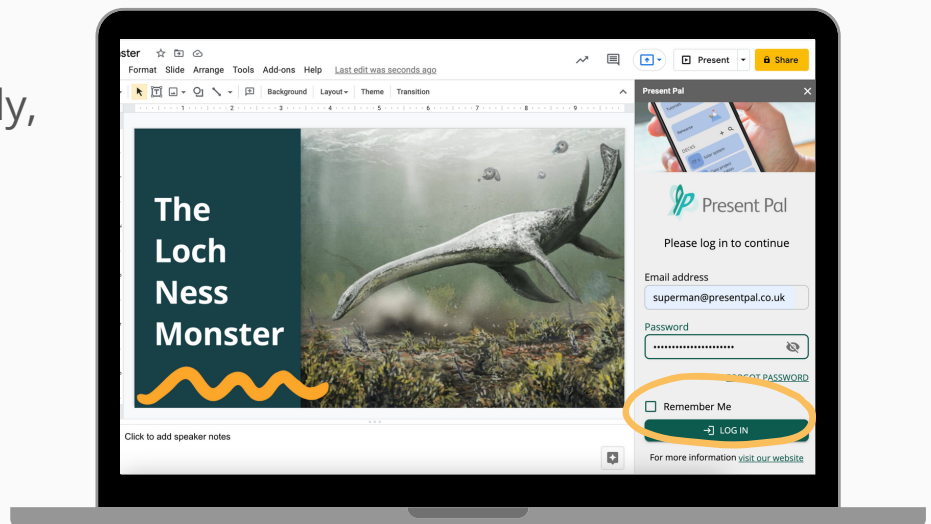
ly,

ster

Format Slide Arrange Tools Add-ons Help Last edit was seconds ago

Present Share

Background Layout Theme Transition

The Loch Ness Monster

Click to add speaker notes

Present Pal

Present Pal

Please log in to continue

Email address

superman@presentpal.co.uk

Password

••••••••••••••••••••••

FORGOT PASSWORD

Remember Me

LOG IN

For more information visit our website